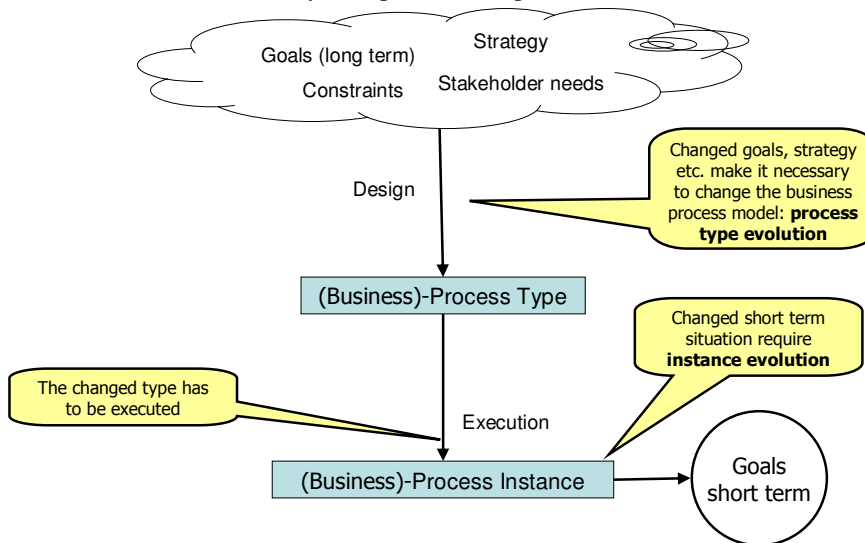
Goals (long term)
Strategy
Constraints
Stakeholder needs

Design

Changed goals, strategy etc. make it necessary to change the business process model: **process type evolution**

(Business)-Process Type

Changed short term situation require **instance evolution**

The changed type has to be executed

Execution

(Business)-Process Instance

Goals short term